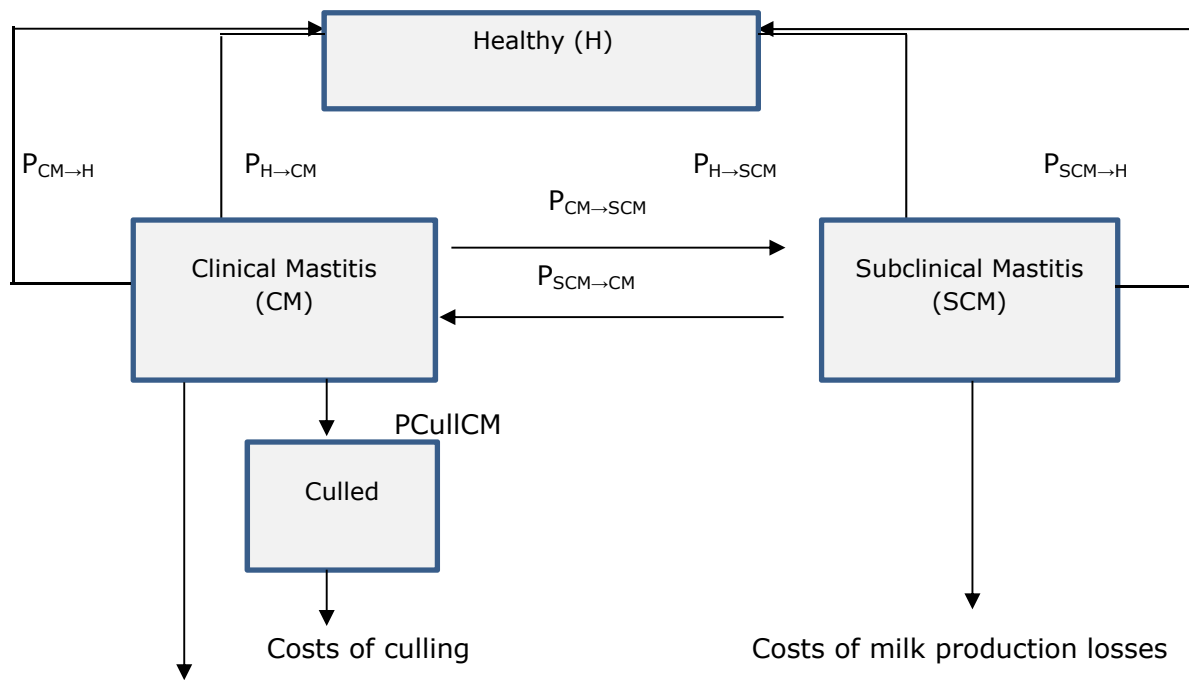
Healthy (H)

$P_{CM\rightarrow H}$

$P_{H\rightarrow CM}$

$P_{H\rightarrow SCM}$

$P_{SCM\rightarrow H}$

$P_{CM\rightarrow SCM}$

Clinical Mastitis (CM)

$P_{SCM\rightarrow CM}$

Subclinical Mastitis (SCM)

PCullCM

Culled

Costs of culling

Costs of milk production losses